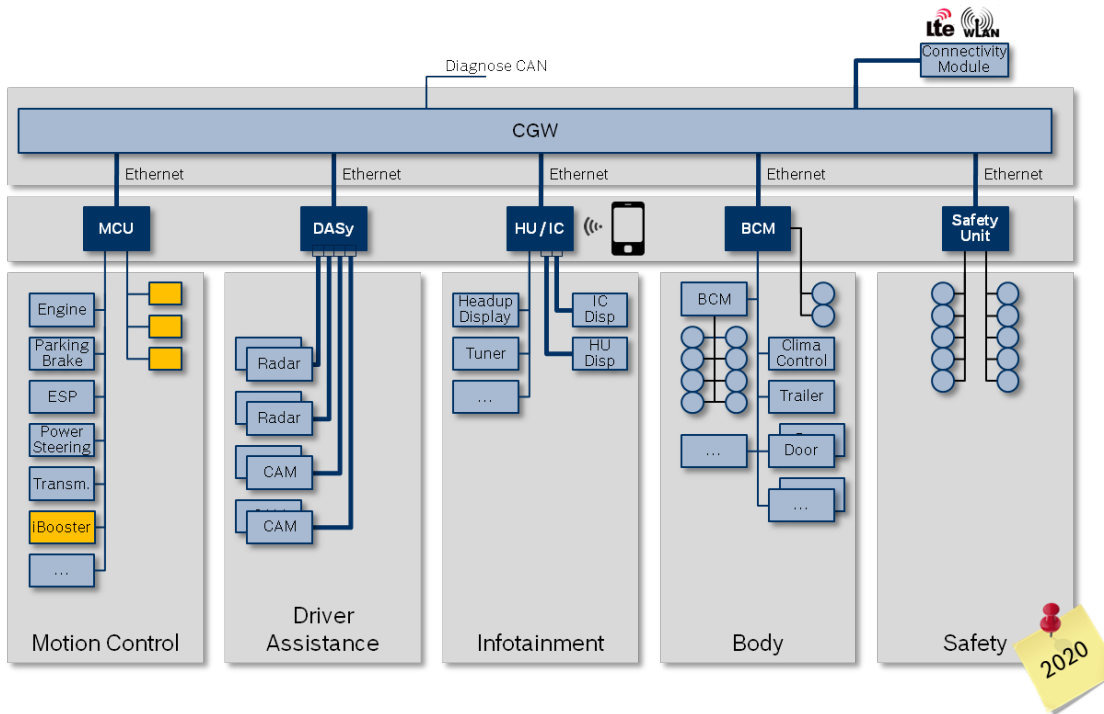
Lte WLAN

Connectivity Module

Diagnose CAN

CGW

Ethernet

Ethernet

Ethernet

Ethernet

Ethernet

MCU

DASy

HU / IC

BCM

Safety Unit

Engine

Parking Brake

ESP

Power Steering

Transm.

iBooster

...

Radar

Radar

CAM

CAM

Headup Display

Tuner

...

IC Disp

HU Disp

BCM

Clima Control

Trailer

...

Door

...

Motion Control

Driver Assistance

Infotainment

Body

Safety

2020